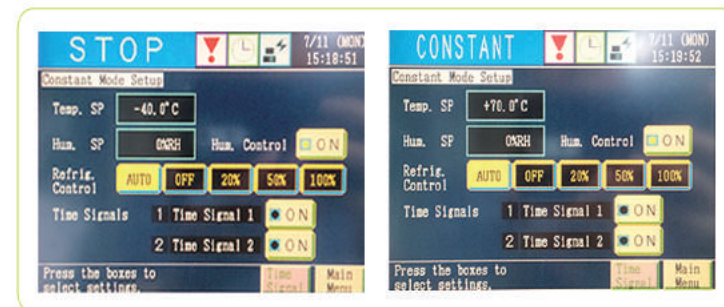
STOP
7/11 (MON)
15:18:51
Constant Mode Setup
Temp. SP
-40.0°C
Hum. SP
0%RH
Hum. Control
ON
Refrig. Control
AUTO
OFF
20%
50%
100%
Time Signals
1 Time Signal 1
ON
2 Time Signal 2
ON
Press the boxes to select settings.
Time Signal
Main Menu

CONSTANT
7/11 (MON)
15:19:52
Constant Mode Setup
Temp. SP
+70.0°C
Hum. SP
0%RH
Hum. Control
ON
Refrig. Control
AUTO
OFF
20%
50%
100%
Time Signals
1 Time Signal 1
ON
2 Time Signal 2
ON
Press the boxes to select settings.
Time Signal
Main Menu